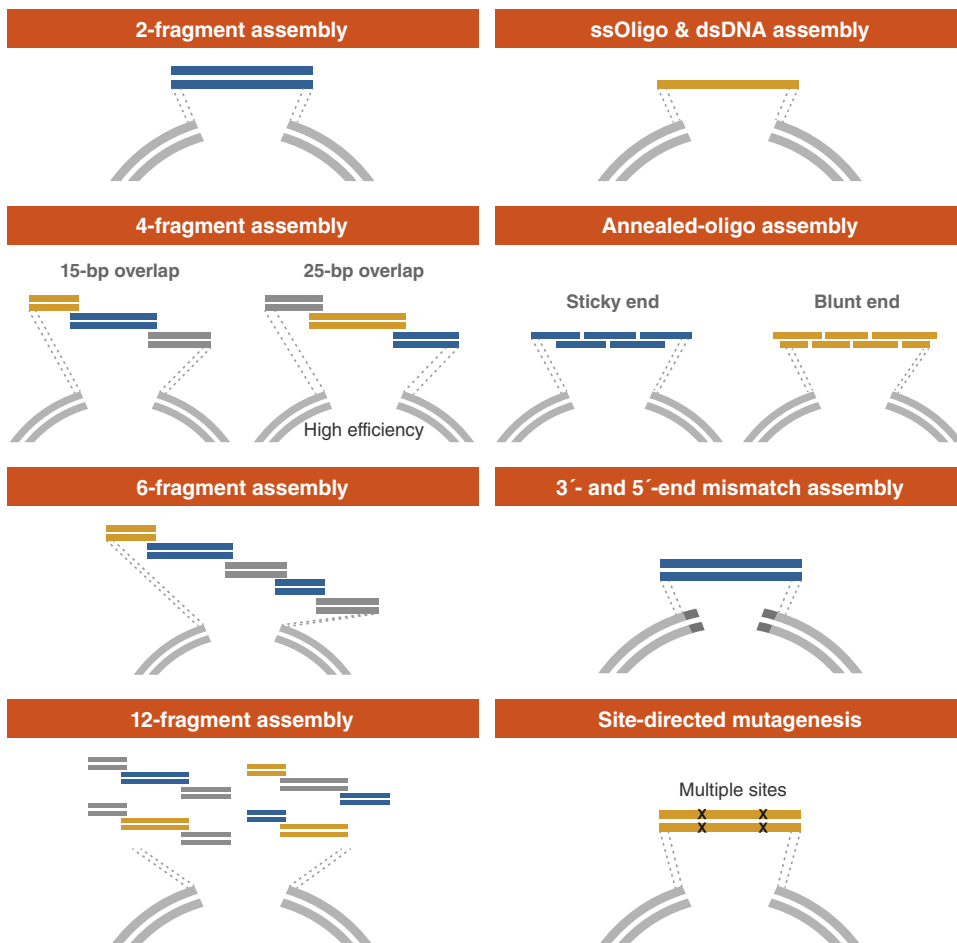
2-fragment assembly

ssOligo & dsDNA assembly

4-fragment assembly

15-bp overlap

25-bp overlap

High efficiency

Annealed-oligo assembly

Sticky end

Blunt end

6-fragment assembly

3´- and 5´-end mismatch assembly

12-fragment assembly

Site-directed mutagenesis

Multiple sites

X X
X X